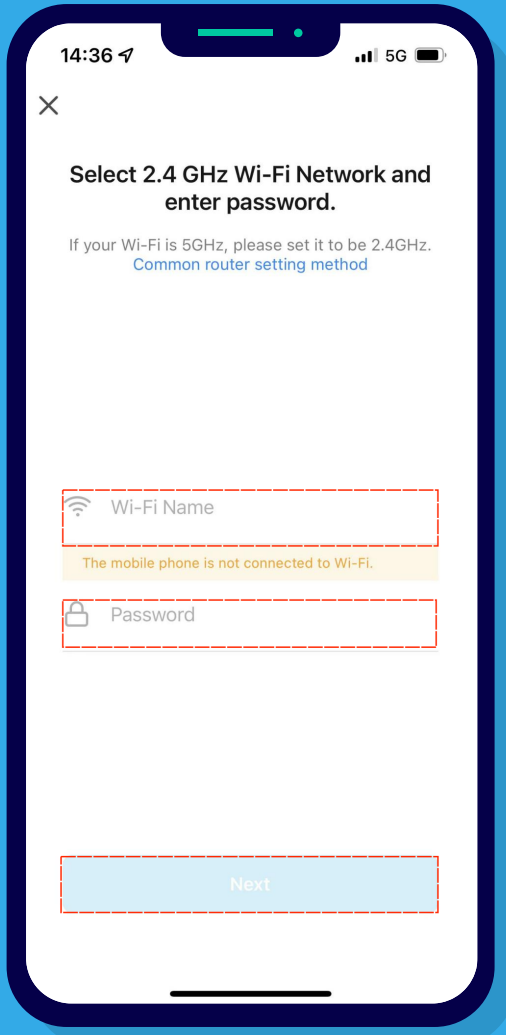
14:36 5G

×

Select 2.4 GHz Wi-Fi Network and enter password.

If your Wi-Fi is 5GHz, please set it to be 2.4GHz.
Common router setting method

Wi-Fi Name

The mobile phone is not connected to Wi-Fi.

Password

Next